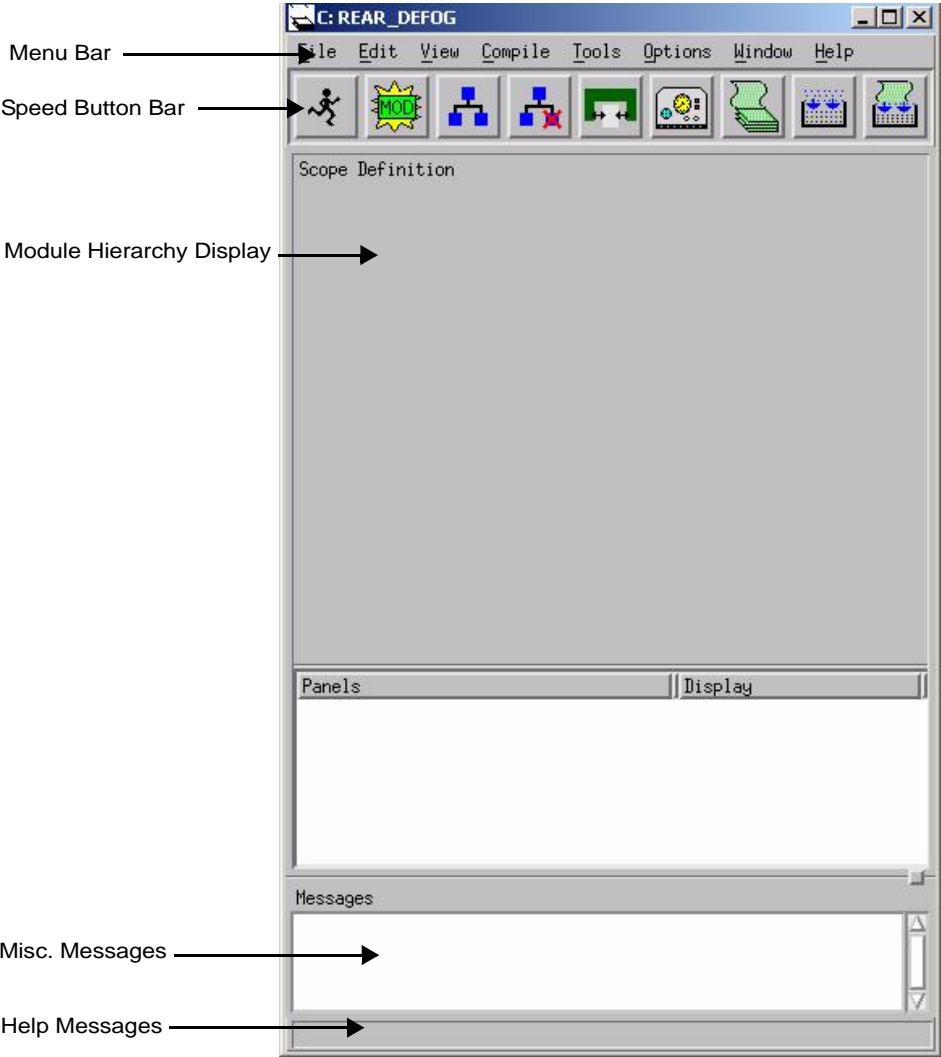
C: REAR_DEFOG

Menu Bar

File Edit View Compile Tools Options Window Help

Speed Button Bar

MOD

Scope Definition

Module Hierarchy Display

| Panels | Display |
|---|---|

Messages

Misc. Messages

Help Messages